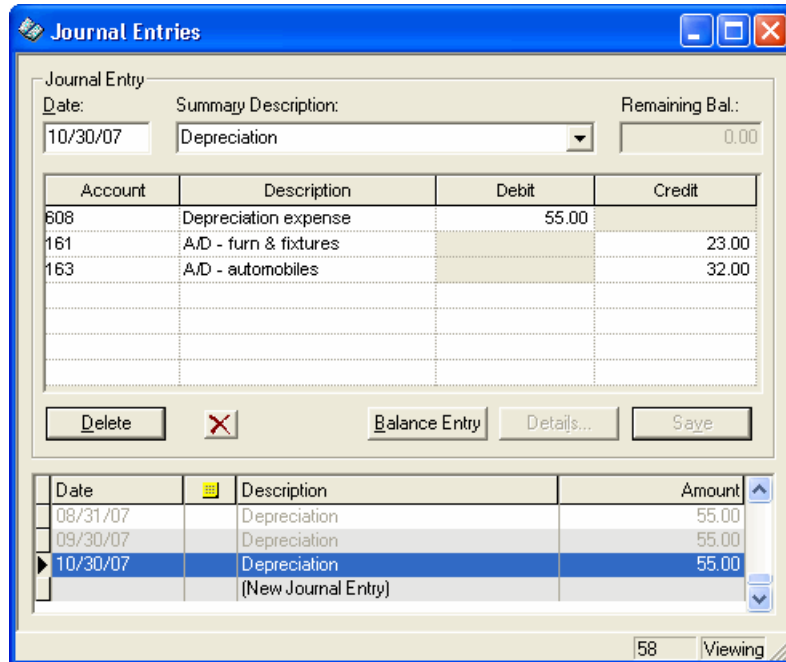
Journal Entries

Journal Entry
Date: 10/30/07
Summary Description: Depreciation
Remaining Bal.: 0.00

| Account | Description | Debit | Credit |
|---|---|---|---|
| 608 | Depreciation expense | 55.00 | |
| 161 | A/D - furn & fixtures | | 23.00 |
| 163 | A/D - automobiles | | 32.00 |

Delete
Balance Entry
Details...
Save

| Date | | Description | Amount |
|---|---|---|---|
| 08/31/07 | | Depreciation | 55.00 |
| 09/30/07 | | Depreciation | 55.00 |
| 10/30/07 | | Depreciation | 55.00 |
| | | (New Journal Entry) | |

58 Viewing